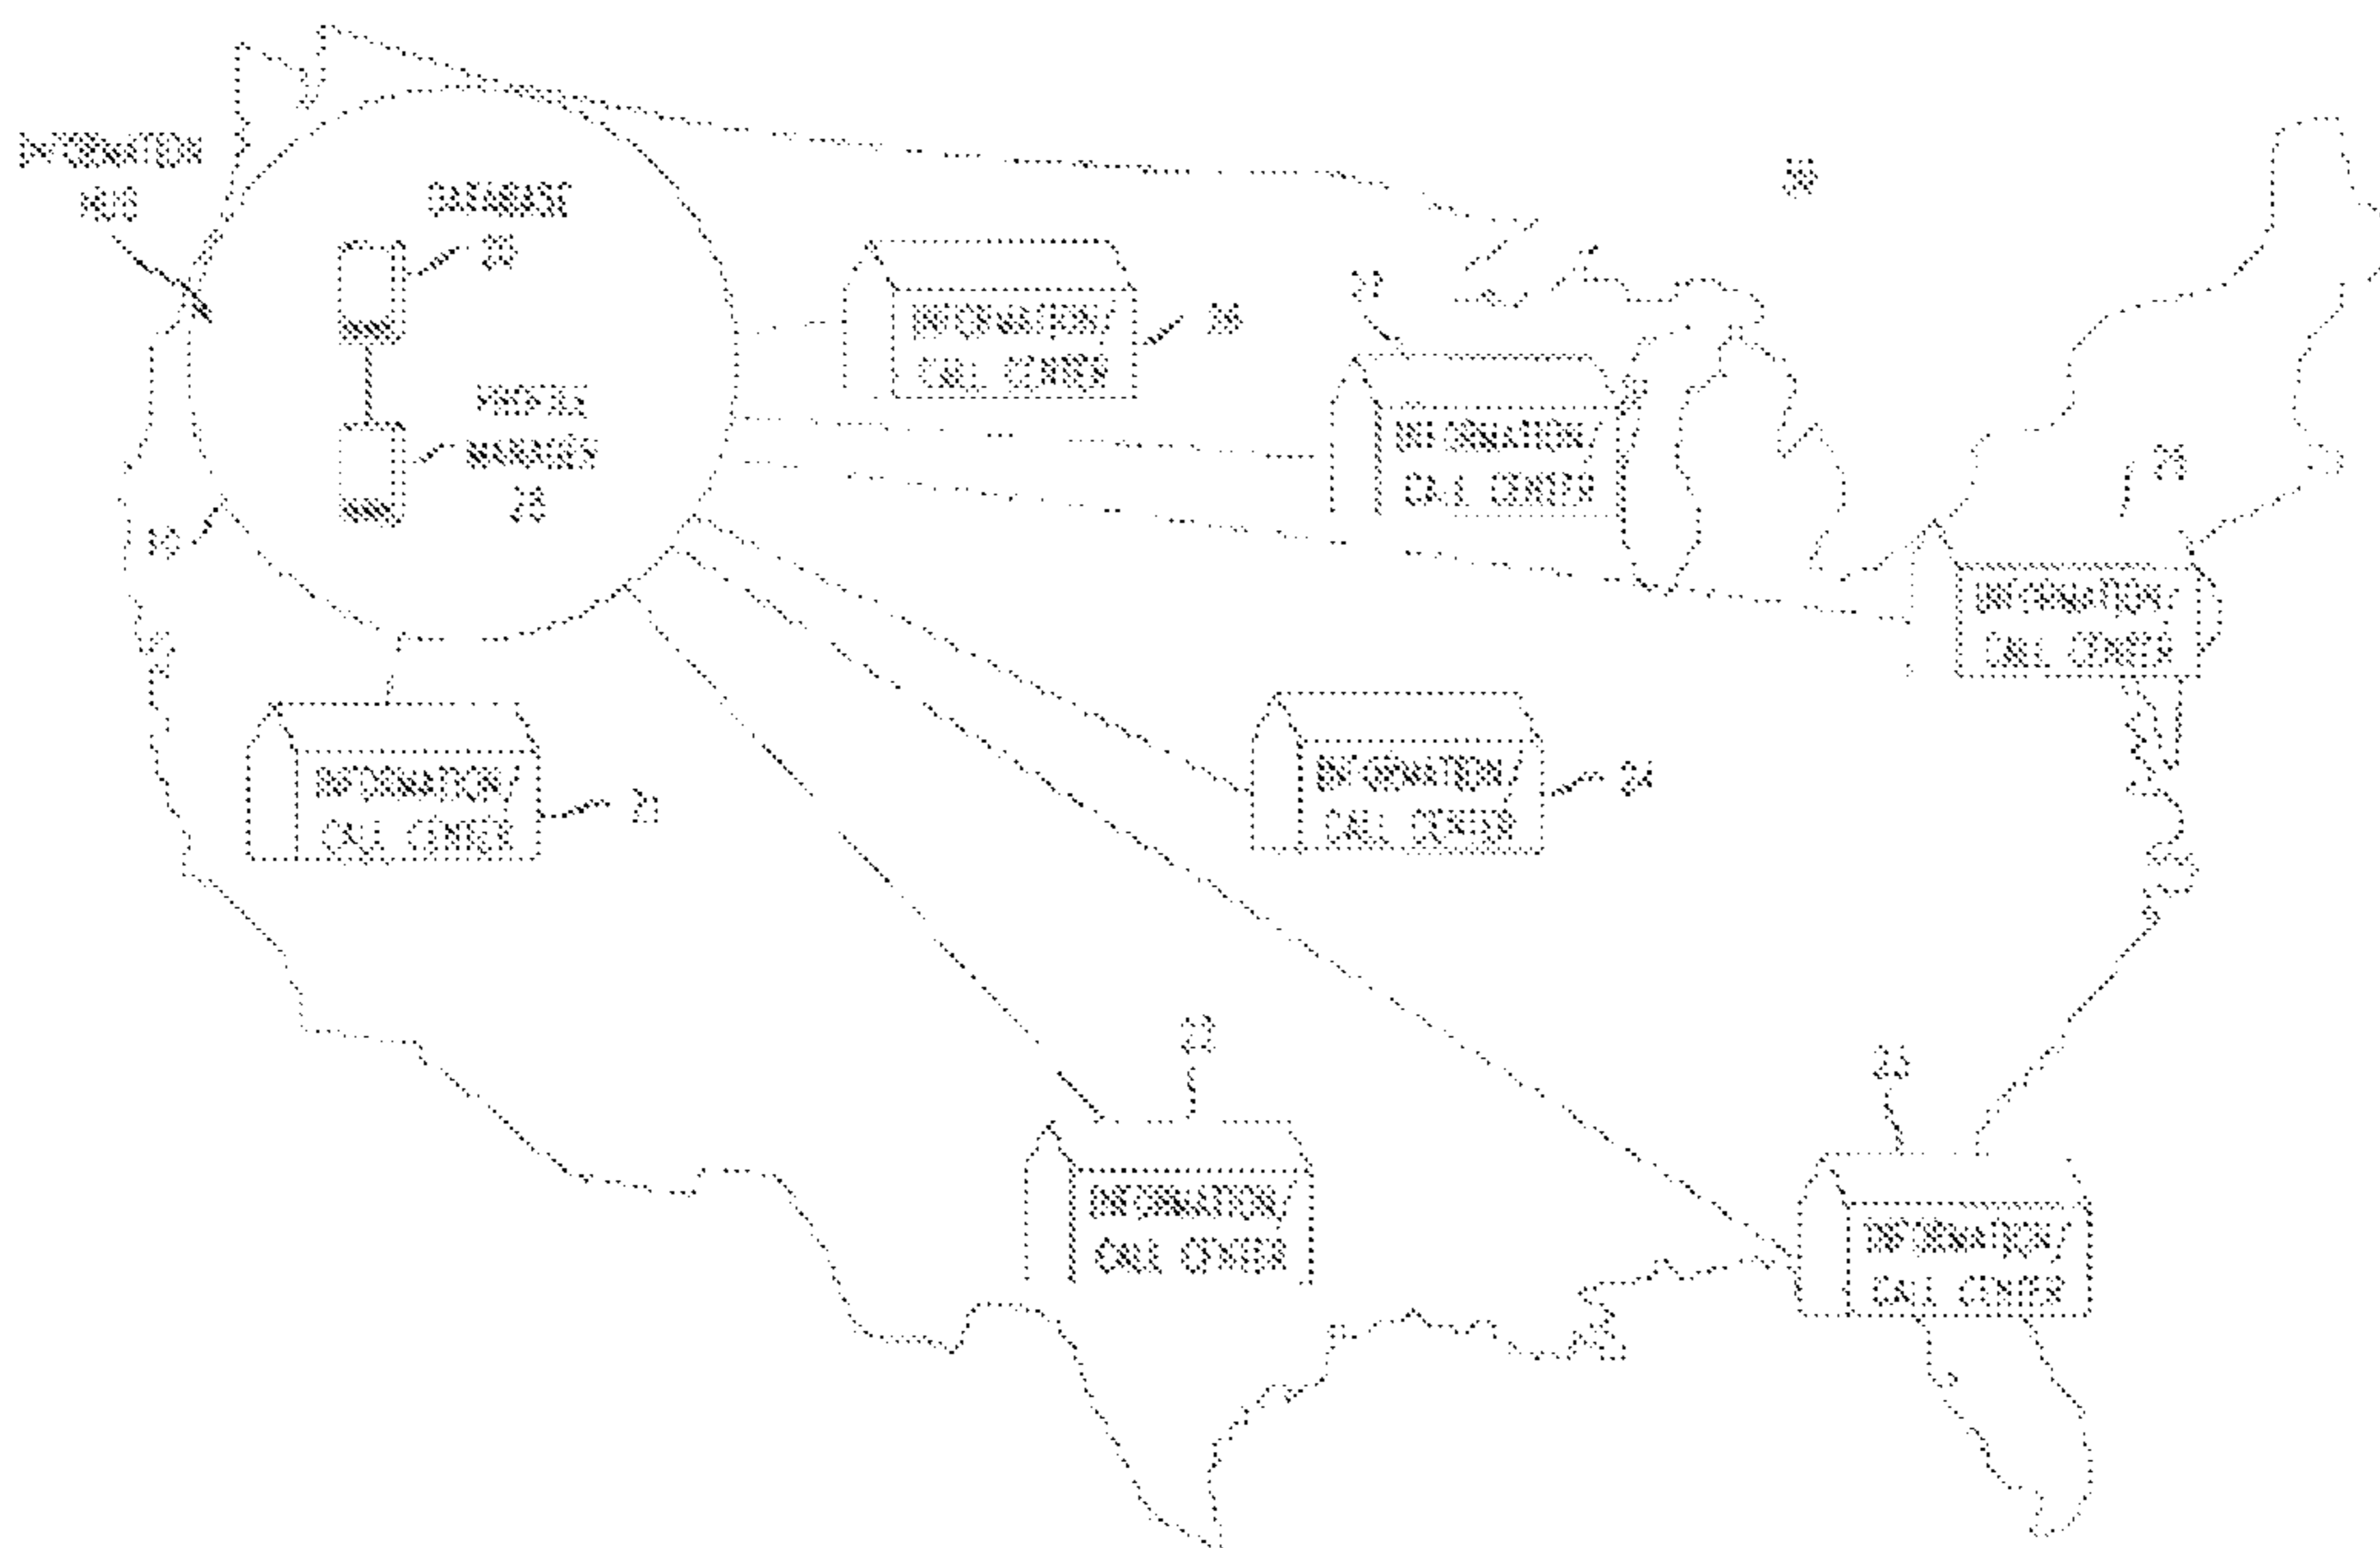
INFORMATION HUB

DATABASE
25

PROFILE MANAGER
28

10

INFORMATION/ CALL CENTER
20

INFORMATION/ CALL CENTER
21

INFORMATION/ CALL CENTER
21

INFORMATION/ CALL CENTER
24

INFORMATION/ CALL CENTER
25

INFORMATION/ CALL CENTER
22

INFORMATION/ CALL CENTER
23

30